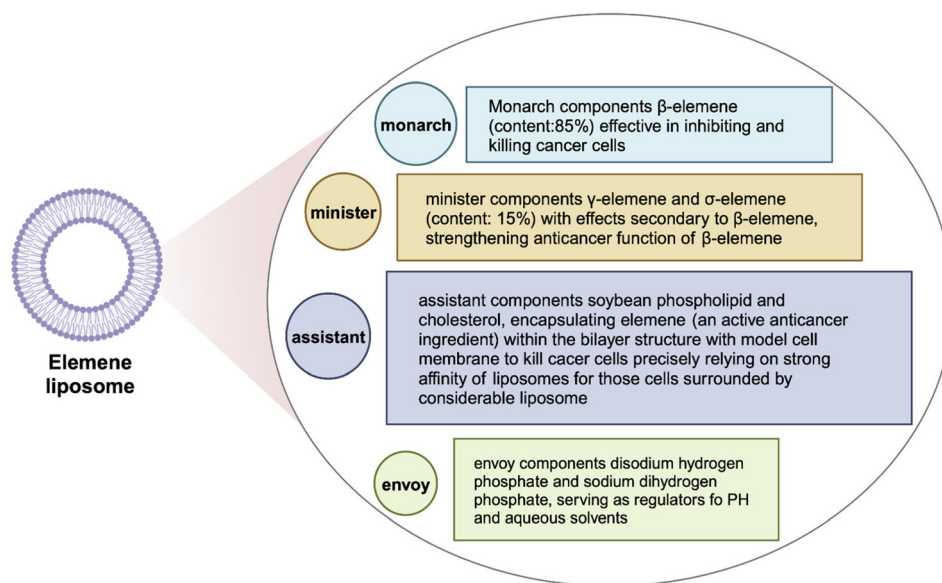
Elemene liposome

monarch

Monarch components β-elemene (content:85%) effective in inhibiting and killing cancer cells

minister

minister components γ-elemene and σ-elemene (content: 15%) with effects secondary to β-elemene, strengthening anticancer function of β-elemene

assistant

assistant components soybean phospholipid and cholesterol, encapsulating elemene (an active anticancer ingredient) within the bilayer structure with model cell membrane to kill cacer cells precisely relying on strong affinity of liposomes for those cells surrounded by considerable liposome

envoy

envoy components disodium hydrogen phosphate and sodium dihydrogen phosphate, serving as regulators fo PH and aqueous solvents